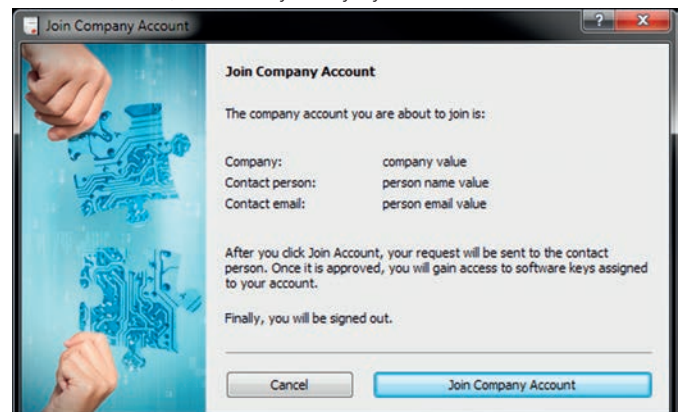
Join Company Account

?

x

Join Company Account

The company account you are about to join is:

| | |
|---|---|
| Company: | company value |
| Contact person: | person name value |
| Contact email: | person email value |

After you click Join Account, your request will be sent to the contact person. Once it is approved, you will gain access to software keys assigned to your account.

Finally, you will be signed out.

Cancel

Join Company Account